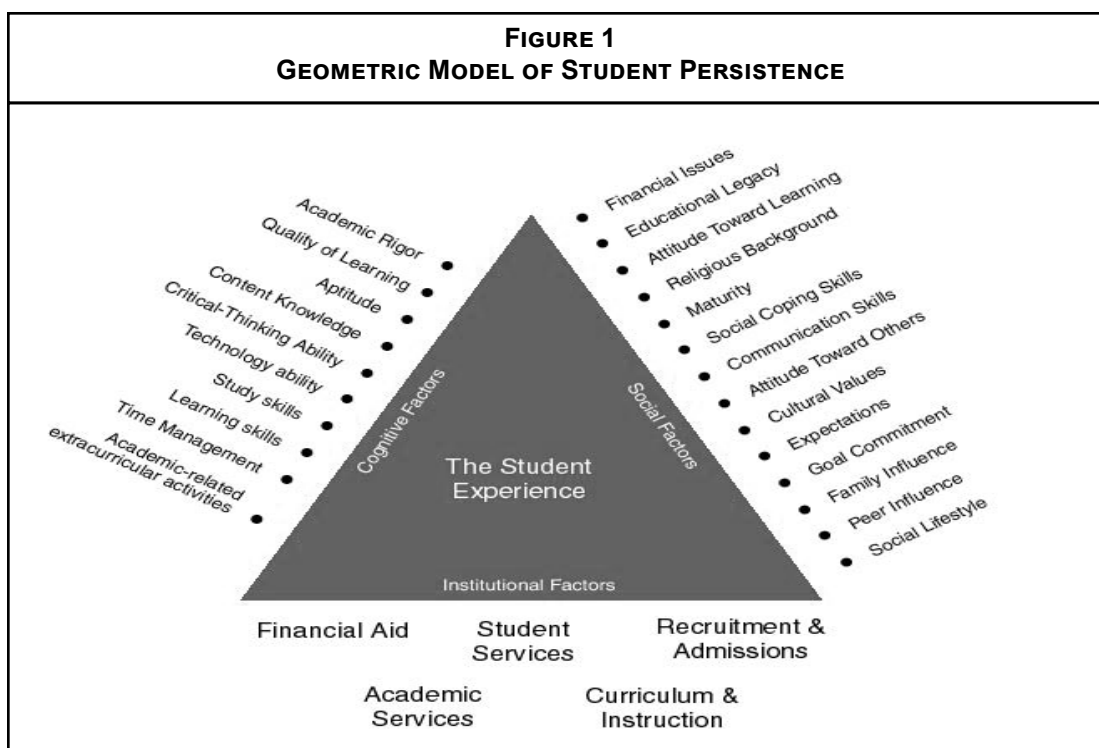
FIGURE 1
GEOMETRIC MODEL OF STUDENT PERSISTENCE

Academic Rigor
Quality of Learning
Aptitude
Content Knowledge
Critical-Thinking Ability
Technology ability
Study skills
Learning skills
Time Management
Academic-related extracurricular activities

Financial Issues
Educational Legacy
Attitude Toward Learning
Religious Background
Maturity
Social Coping Skills
Communication Skills
Attitude Toward Others
Cultural Values
Expectations
Goal Commitment
Family Influence
Peer Influence
Social Lifestyle

Cognitive Factors
Social Factors
The Student Experience
Institutional Factors

Financial Aid
Student Services
Recruitment & Admissions
Academic Services
Curriculum & Instruction